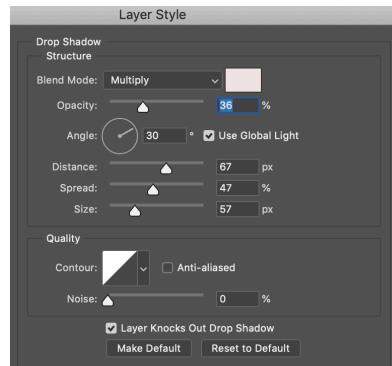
Layer Style

Drop Shadow
Structure

Blend Mode: Multiply

Opacity: 36 %

Angle: 30 ° Use Global Light

Distance: 67 px

Spread: 47 %

Size: 57 px

Quality

Contour: Anti-aliased

Noise: 0 %

Layer Knocks Out Drop Shadow

Make Default Reset to Default